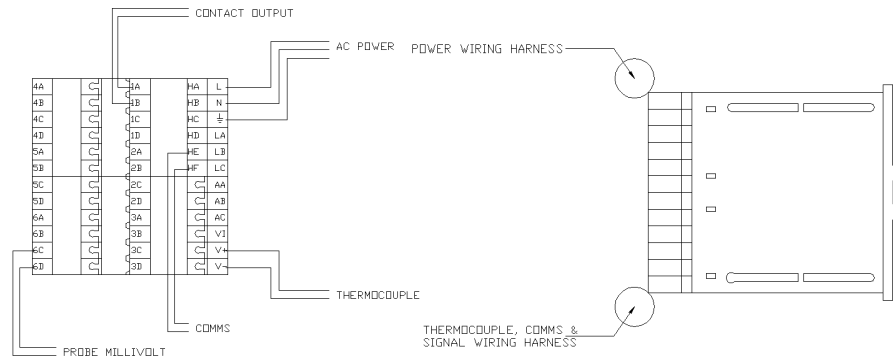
CONTACT OUTPUT

AC POWER

POWER WIRING HARNESS

4A
4B
4C
4D
5A
5B
5C
5D
6A
6B
6C
6D

1A
1B
1C
1D
2A
2B
2C
2D
3A
3B
3C
3D

HA
HB
HC
HD
HE
HF

L
N
$\frac{1}{=}$
LA
LB
LC
AA
AB
AC
VI
V+
V-

THERMOCOUPLE

COMMS

PROBE MILLIVOLT

THERMOCOUPLE, COMMS & SIGNAL WIRING HARNESS